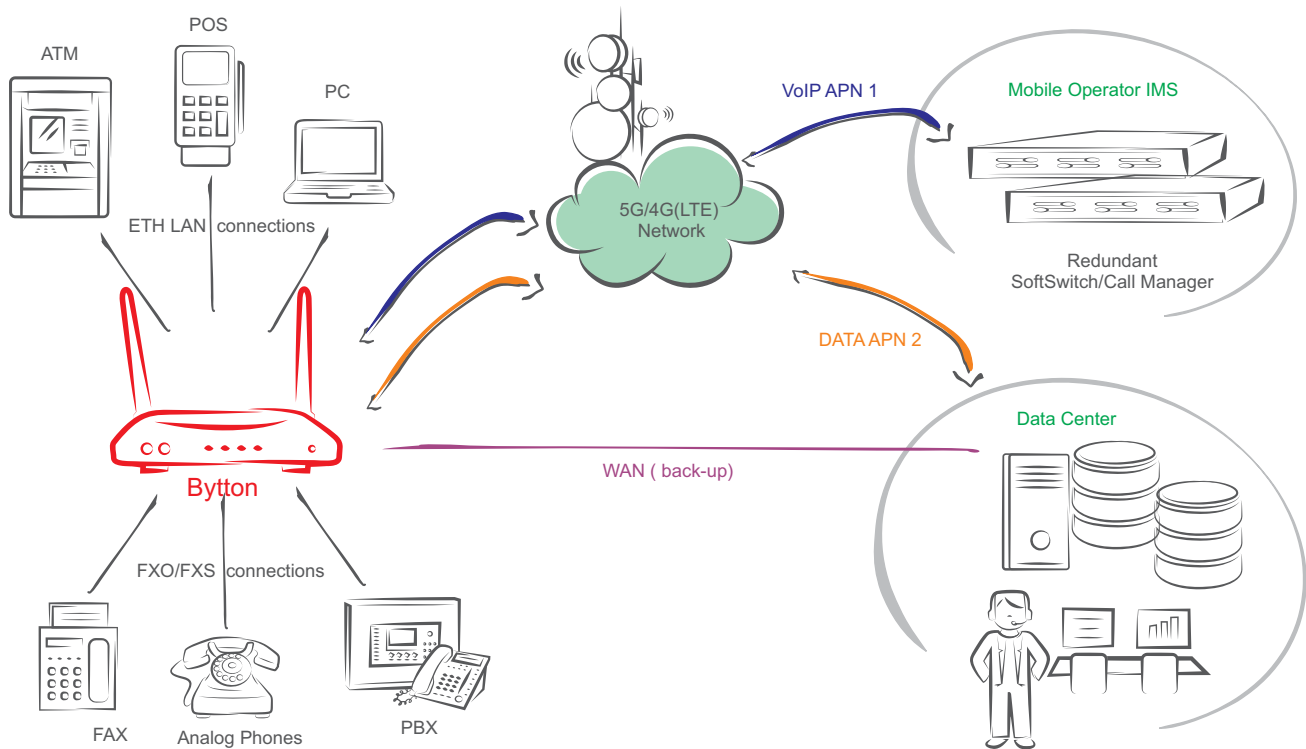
POS

ATM

PC

ETH LAN connections

5G/4G(LTE) Network

VoIP APN 1

Mobile Operator IMS

Redundant SoftSwitch/Call Manager

DATA APN 2

Data Center

Bytton

WAN ( back-up)

FXO/FXS connections

FAX

Analog Phones

PBX